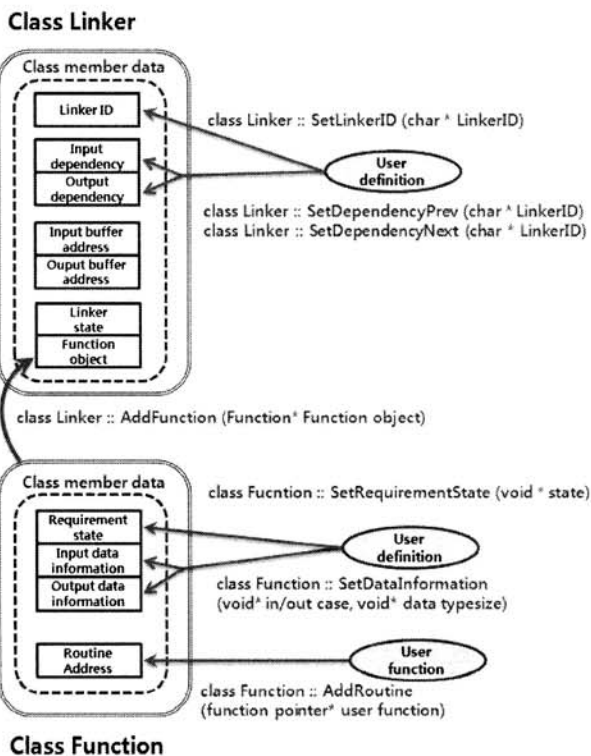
Class Linker

Class member data

Linker ID

Input dependency

Output dependency

Input buffer address

Ouput buffer address

Linker state

Function object

class Linker :: SetLinkerID (char * LinkerID)

User definition

class Linker :: SetDependencyPrev (char * LinkerID)
class Linker :: SetDependencyNext (char * LinkerID)

class Linker :: AddFunction (Function* Function object)

Class member data

class Fucntion :: SetRequirementState (void * state)

Requirement state

Input data information

Output data information

User definition

class Function :: SetDataInformation (void* in/out case, void* data typesize)

Routine Address

User function

class Function :: AddRoutine (function pointer* user function)

Class Function